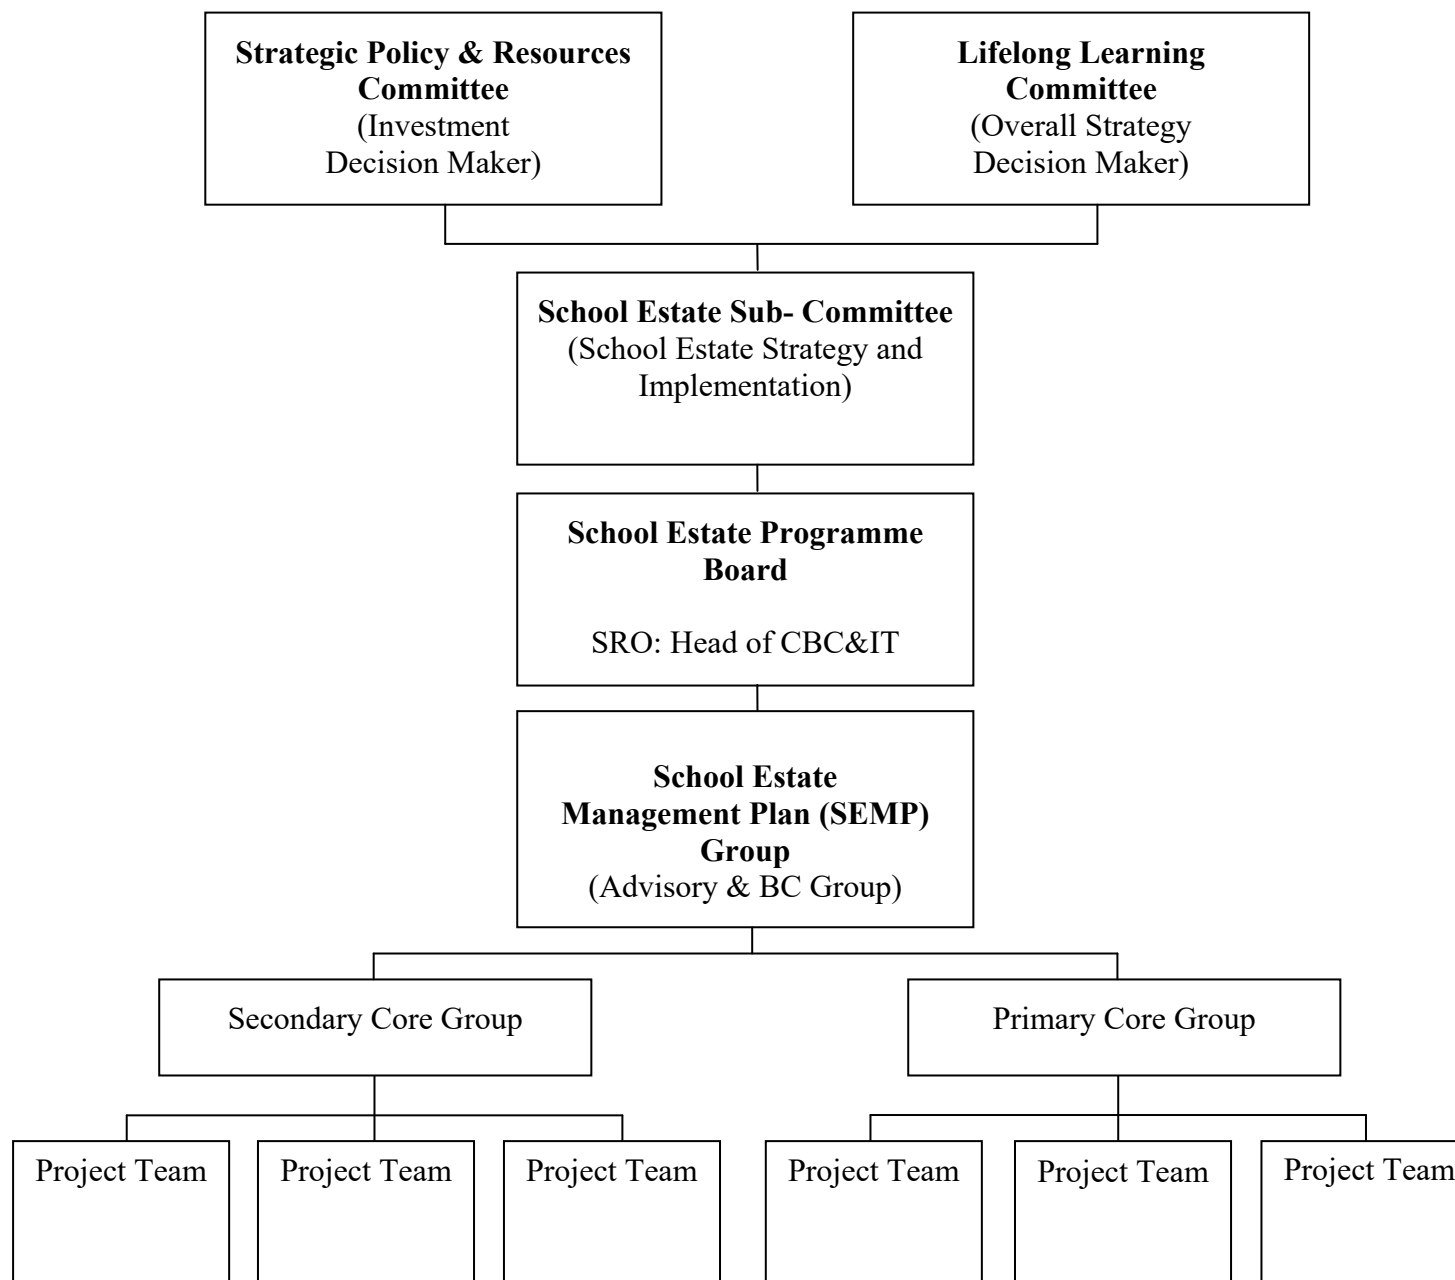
**Strategic Policy & Resources Committee**
(Investment Decision Maker)

**Lifelong Learning Committee**
(Overall Strategy Decision Maker)

**School Estate Sub- Committee**
(School Estate Strategy and Implementation)

**School Estate Programme Board**

SRO: Head of CBC&IT

**School Estate Management Plan (SEMP) Group**
(Advisory & BC Group)

Secondary Core Group

Primary Core Group

Project Team

Project Team

Project Team

Project Team

Project Team

Project Team